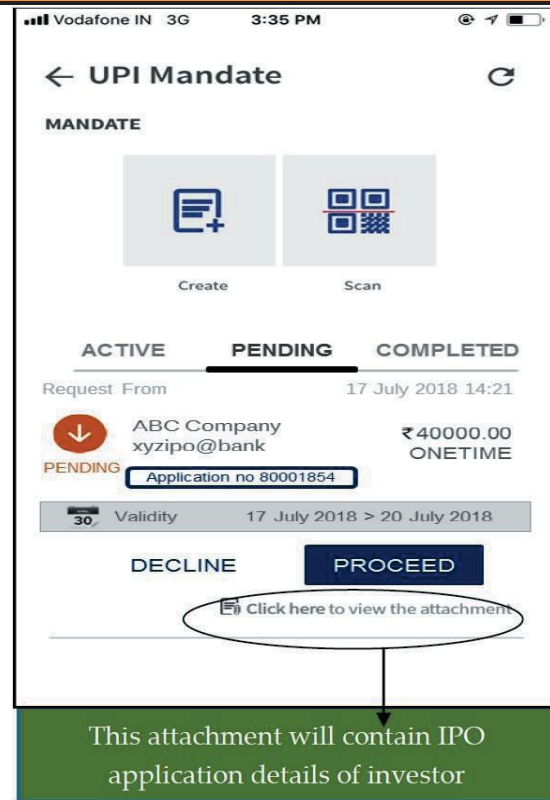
Vodafone IN 3G 3:35 PM

← UPI Mandate

MANDATE

Create

Scan

ACTIVE PENDING COMPLETED

Request From 17 July 2018 14:21

ABC Company
xyzipo@bank

₹40000.00
ONETIME

PENDING

Application no 80001854

30

Validity 17 July 2018 > 20 July 2018

DECLINE

PROCEED

Click here to view the attachment

This attachment will contain IPO application details of investor